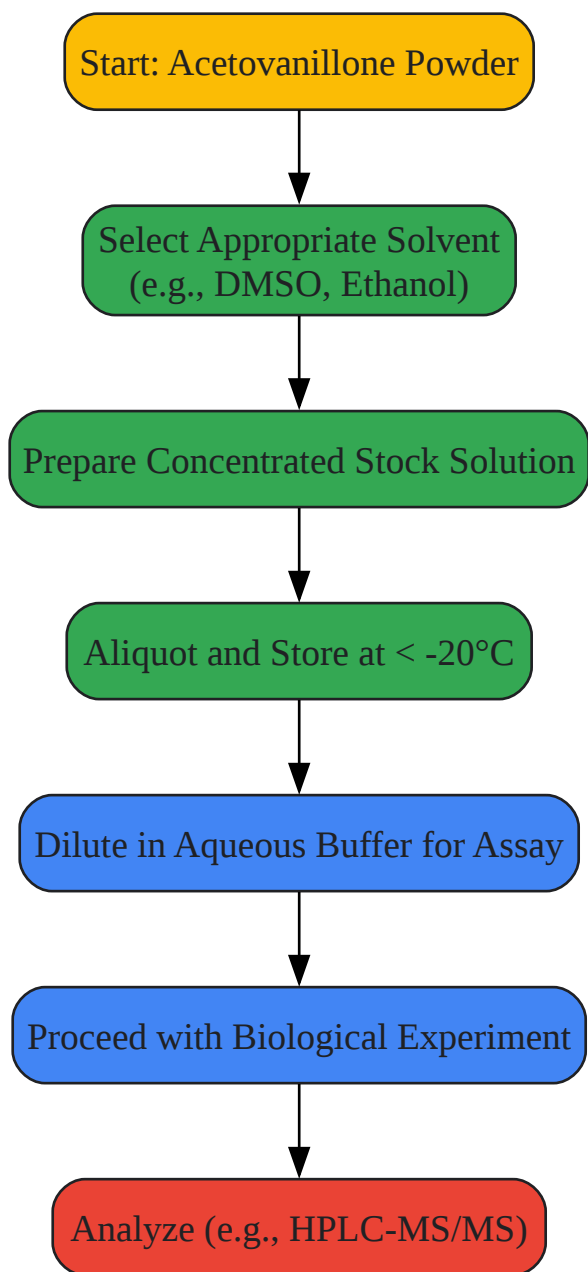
Start: Acetovanillone Powder

Select Appropriate Solvent (e.g., DMSO, Ethanol)

Prepare Concentrated Stock Solution

Aliquot and Store at < -20°C

Dilute in Aqueous Buffer for Assay

Proceed with Biological Experiment

Analyze (e.g., HPLC-MS/MS)